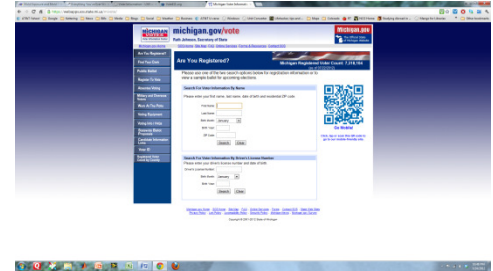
michigan.gov/vote

Ruth Johnson, Secretary of State

Michigan.gov

Are You Registered?

Michigan Registered Voter Count: 7,378,184

Please use one of the two search options below for registration information or to view a sample ballot for upcoming elections.

Search For Voter Information By Name

Please enter your first name, last name, date of birth and residential ZIP code.

First Name

Last Name

Birth Month January

Birth Year

ZIP Code

Search

Clear

Go Mobile!

Search For Voter Information By Driver's License Number

Please enter your driver's license number and date of birth.

Driver's License Number

Birth Month January

Birth Year

Search

Clear

Are You Registered?

Find Your Clerk

Absentee Voting

Military and Overseas Voters

Voting Equipment

Copyright © 2012 State of Michigan